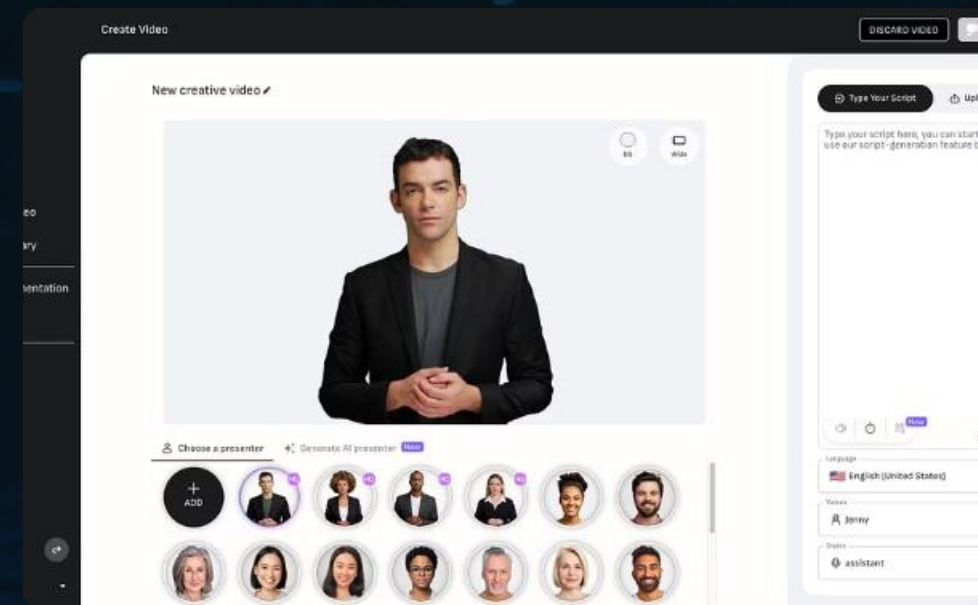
Create Video

DISCARD VIDEO

eo

ary

entation

New creative video

BG

Wide

Choose a presenter

Generate AI presenter New

ADD

HQ

HQ

HQ

HQ

Type Your Script

Upl

Type your script here, you can start use our script-generation feature b

New

Language

English (United States)

Voices

Jenny

Styles

assistant